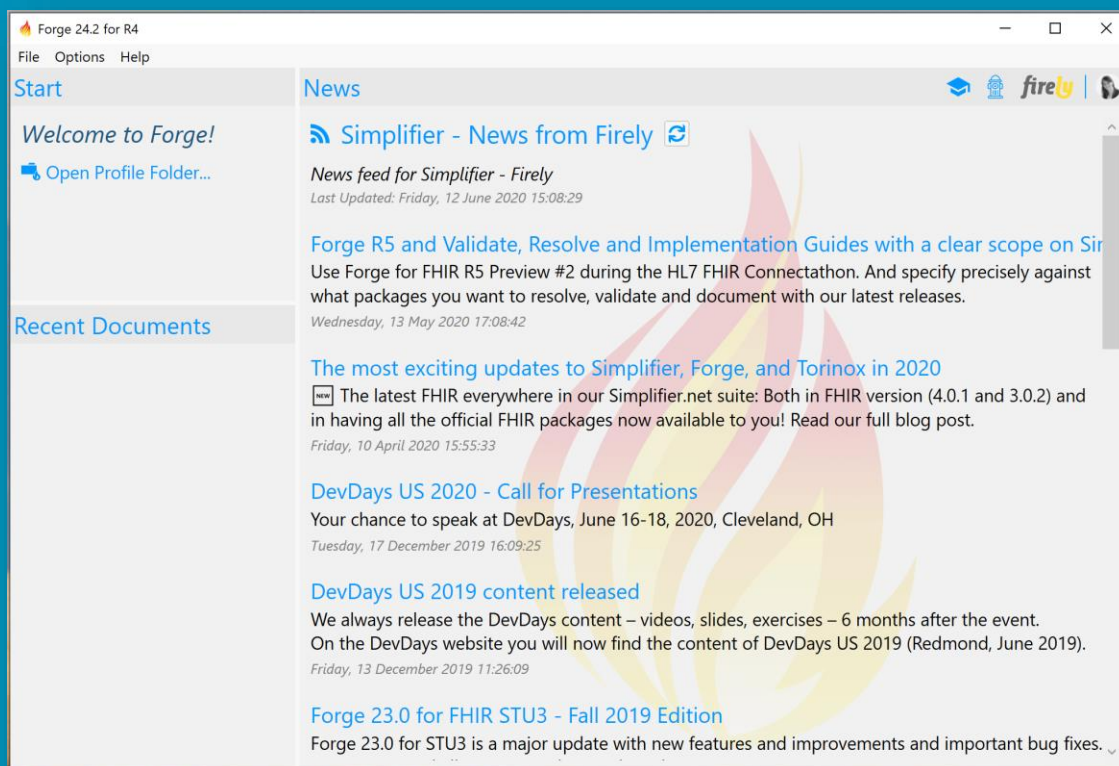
Forge 24.2 for R4

File Options Help

Start

Welcome to Forge!

Open Profile Folder...

Recent Documents

News

firely

Simplifier - News from Firely

News feed for Simplifier - Firely
Last Updated: Friday, 12 June 2020 15:08:29

Forge R5 and Validate, Resolve and Implementation Guides with a clear scope on Sir
Use Forge for FHIR R5 Preview #2 during the HL7 FHIR Connectathon. And specify precisely against what packages you want to resolve, validate and document with our latest releases.
Wednesday, 13 May 2020 17:08:42

The most exciting updates to Simplifier, Forge, and Torinox in 2020
NEW The latest FHIR everywhere in our Simplifier.net suite: Both in FHIR version (4.0.1 and 3.0.2) and in having all the official FHIR packages now available to you! Read our full blog post.
Friday, 10 April 2020 15:55:33

DevDays US 2020 - Call for Presentations
Your chance to speak at DevDays, June 16-18, 2020, Cleveland, OH
Tuesday, 17 December 2019 16:09:25

DevDays US 2019 content released
We always release the DevDays content – videos, slides, exercises – 6 months after the event.
On the DevDays website you will now find the content of DevDays US 2019 (Redmond, June 2019).
Friday, 13 December 2019 11:26:09

Forge 23.0 for FHIR STU3 - Fall 2019 Edition
Forge 23.0 for STU3 is a major update with new features and improvements and important bug fixes.